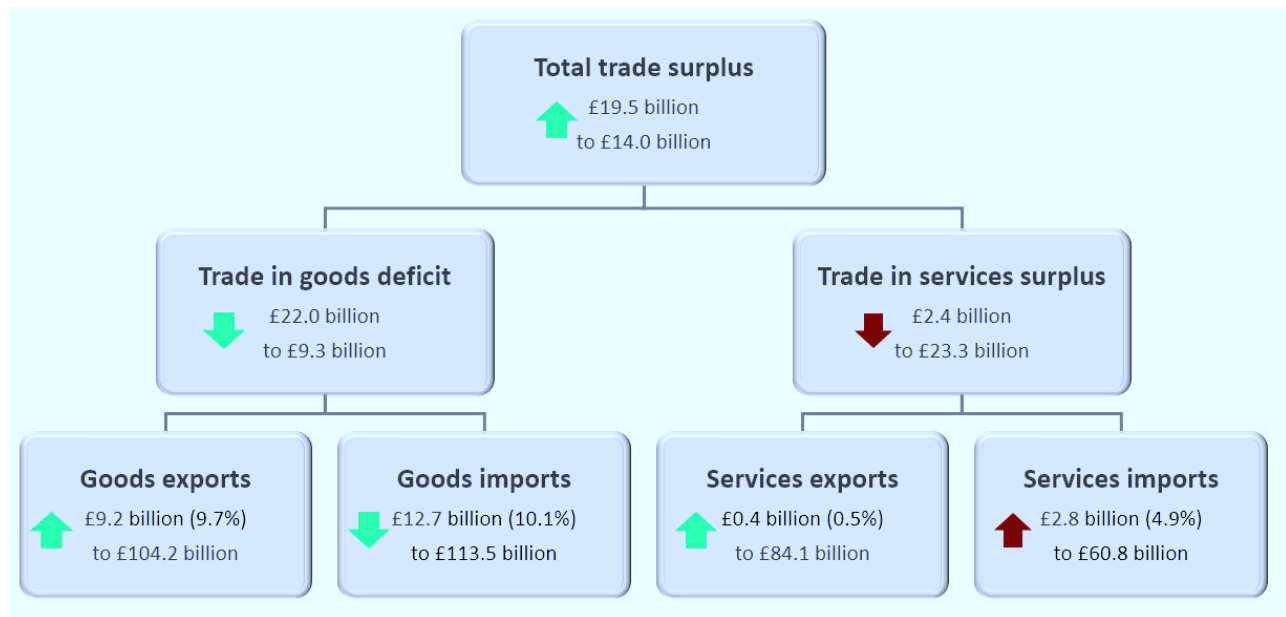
Total trade surplus
£19.5 billion
to £14.0 billion

Trade in goods deficit
£22.0 billion
to £9.3 billion

Trade in services surplus
£2.4 billion
to £23.3 billion

Goods exports
£9.2 billion (9.7%)
to £104.2 billion

Goods imports
£12.7 billion (10.1%)
to £113.5 billion

Services exports
£0.4 billion (0.5%)
to £84.1 billion

Services imports
£2.8 billion (4.9%)
to £60.8 billion